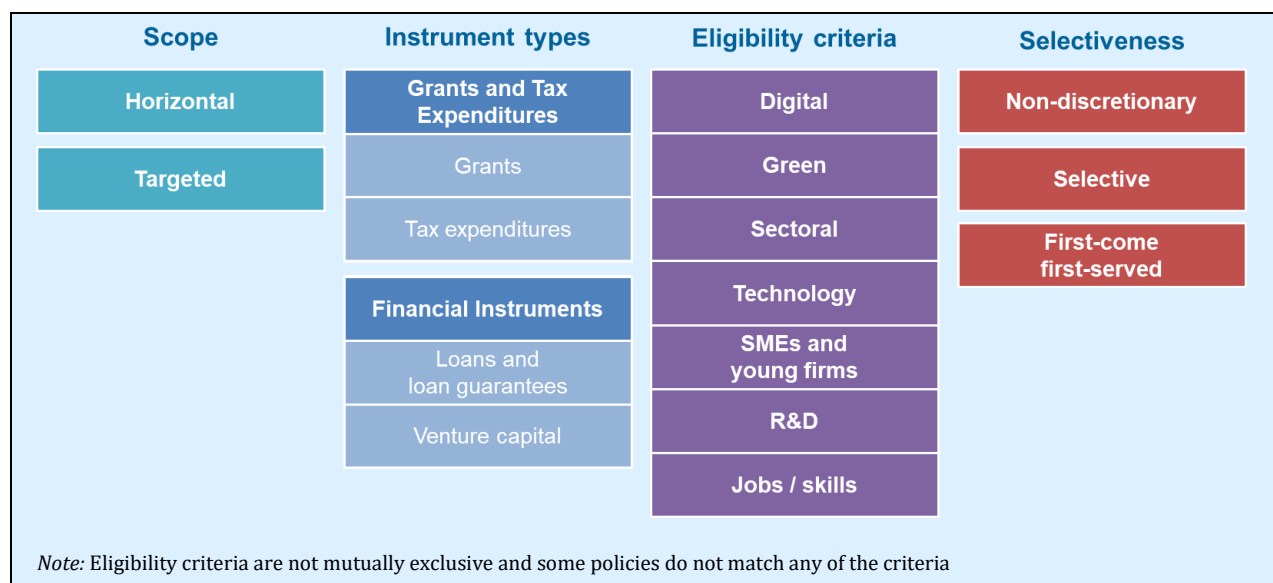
Scope

Horizontal

Targeted

Instrument types

Grants and Tax Expenditures

Grants

Tax expenditures

Financial Instruments

Loans and loan guarantees

Venture capital

Eligibility criteria

Digital

Green

Sectoral

Technology

SMEs and young firms

R&D

Jobs / skills

Selectiveness

Non-discretionary

Selective

First-come first-served

Note: Eligibility criteria are not mutually exclusive and some policies do not match any of the criteria